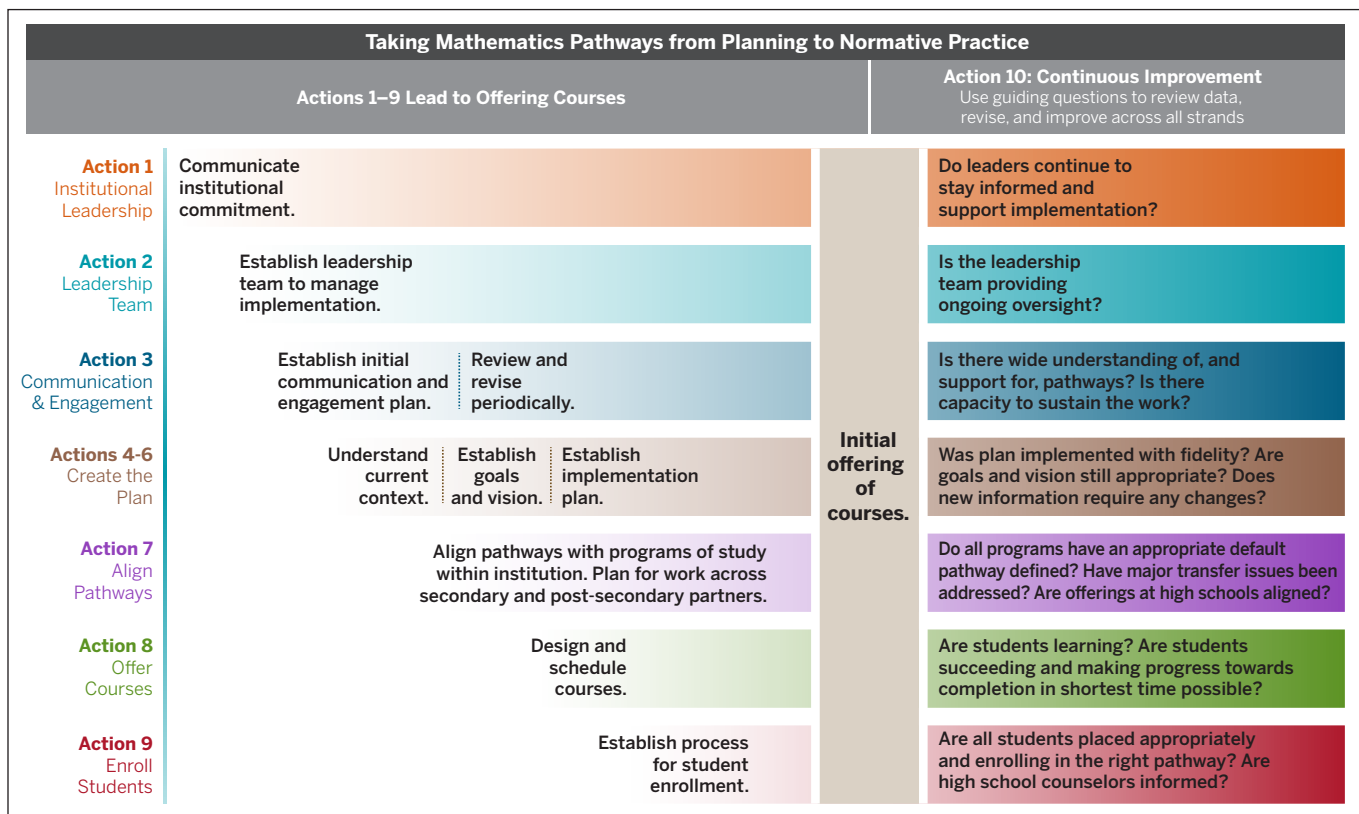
Taking Mathematics Pathways from Planning to Normative Practice

Actions 1–9 Lead to Offering Courses

Action 10: Continuous Improvement
Use guiding questions to review data, revise, and improve across all strands

Action 1
Institutional Leadership

Communicate institutional commitment.

Do leaders continue to stay informed and support implementation?

Action 2
Leadership Team

Establish leadership team to manage implementation.

Is the leadership team providing ongoing oversight?

Action 3
Communication & Engagement

Establish initial communication and engagement plan.

Review and revise periodically.

Is there wide understanding of, and support for, pathways? Is there capacity to sustain the work?

Actions 4-6
Create the Plan

Understand current context.

Establish goals and vision.

Establish implementation plan.

Was plan implemented with fidelity? Are goals and vision still appropriate? Does new information require any changes?

Action 7
Align Pathways

Align pathways with programs of study within institution. Plan for work across secondary and post-secondary partners.

Do all programs have an appropriate default pathway defined? Have major transfer issues been addressed? Are offerings at high schools aligned?

Action 8
Offer Courses

Design and schedule courses.

Are students learning? Are students succeeding and making progress towards completion in shortest time possible?

Action 9
Enroll Students

Establish process for student enrollment.

Are all students placed appropriately and enrolling in the right pathway? Are high school counselors informed?

Initial offering of courses.